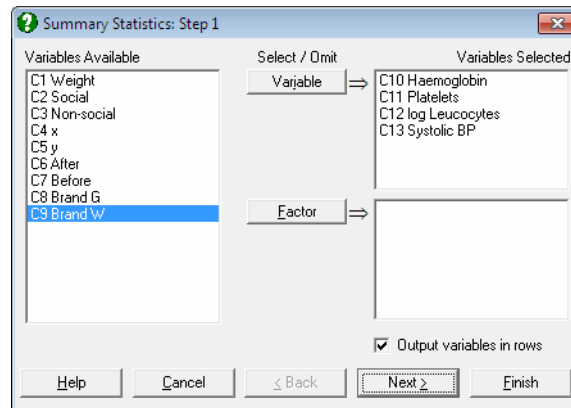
Summary Statistics: Step 1

Variables Available

C1 Weight
C2 Social
C3 Non-social
C4 x
C5 y
C6 After
C7 Before
C8 Brand G
C9 Brand W

Select / Omit

Variable

Factor

Variables Selected

C10 Haemoglobin
C11 Platelets
C12 log Leucocytes
C13 Systolic BP

Output variables in rows

Help
Cancel
< Back
Next >
Finish